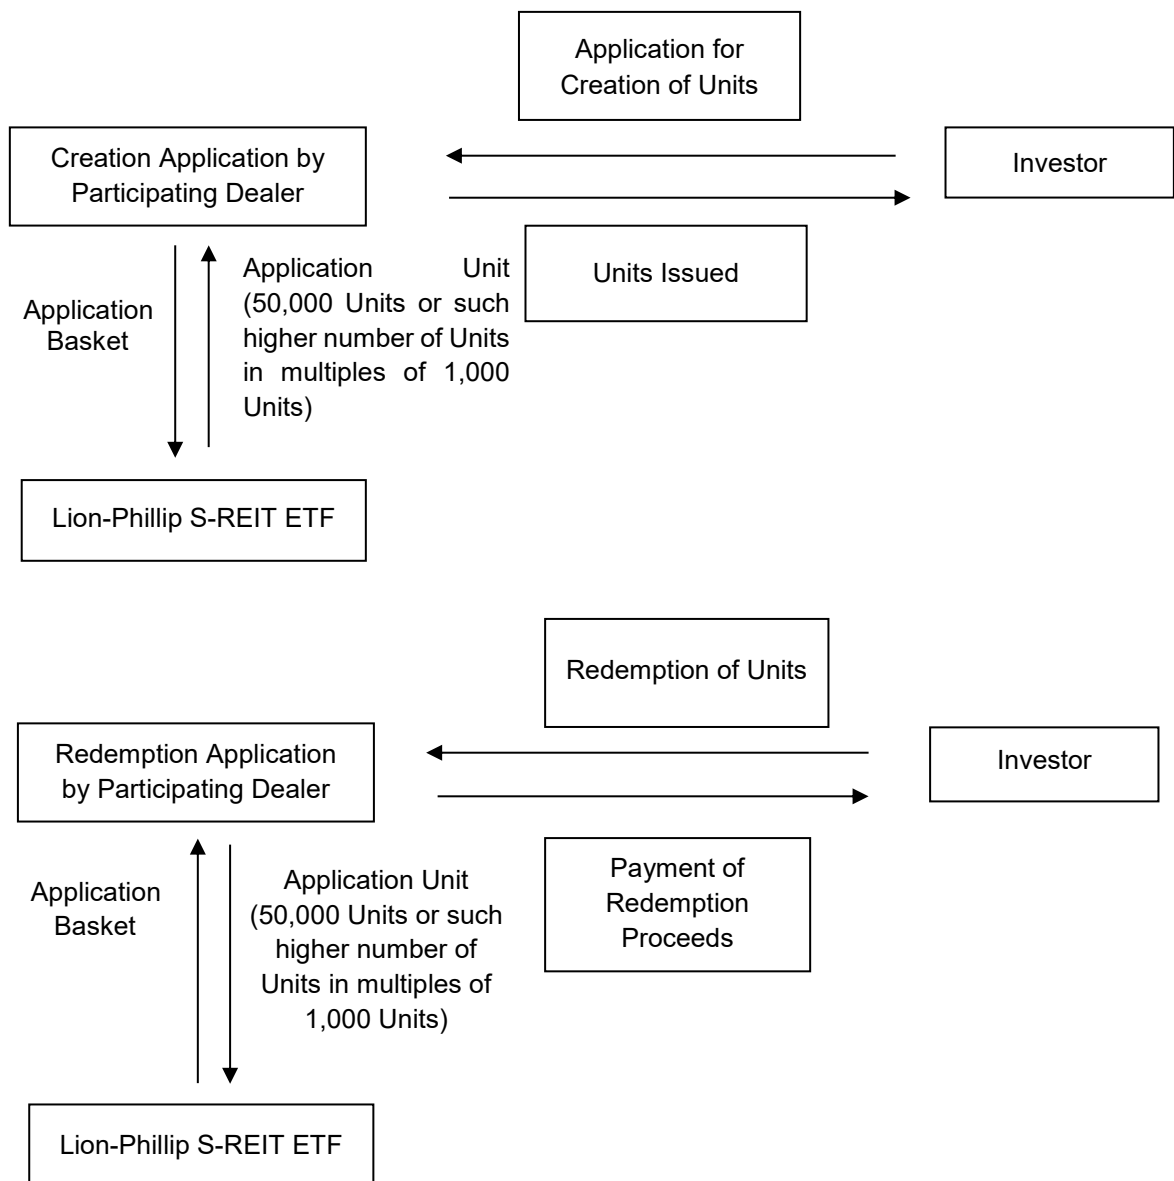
Application for Creation of Units

Creation Application by Participating Dealer

Investor

Units Issued

Application Basket

Application Unit (50,000 Units or such higher number of Units in multiples of 1,000 Units)

Lion-Phillip S-REIT ETF

Redemption of Units

Redemption Application by Participating Dealer

Investor

Payment of Redemption Proceeds

Application Basket

Application Unit (50,000 Units or such higher number of Units in multiples of 1,000 Units)

Lion-Phillip S-REIT ETF